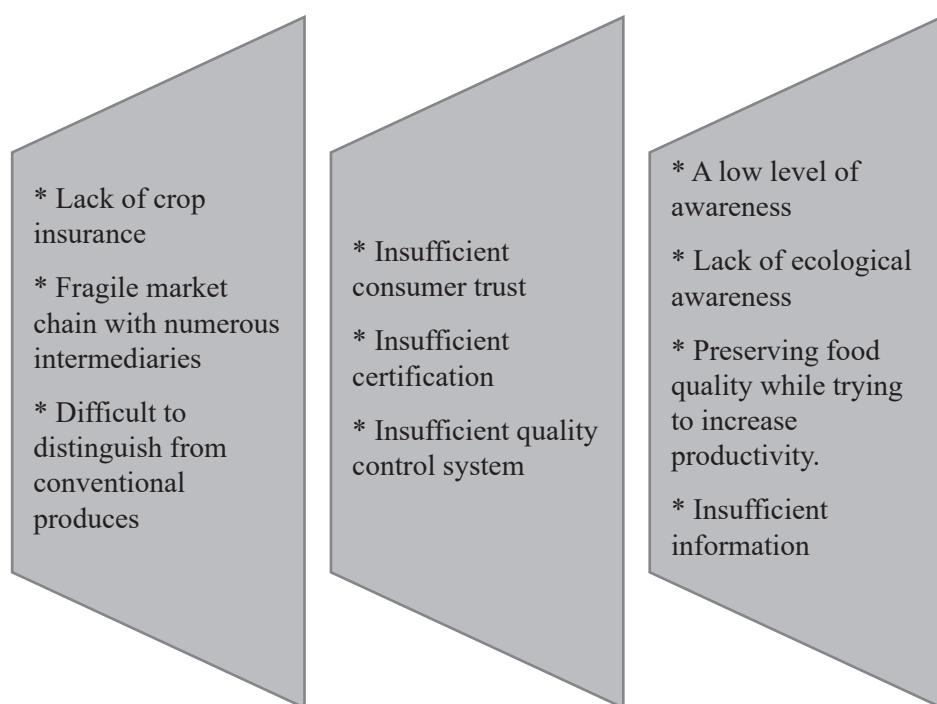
* Lack of crop insurance

* Fragile market chain with numerous intermediaries

* Difficult to distinguish from conventional produces

* Insufficient consumer trust

* Insufficient certification

* Insufficient quality control system

* A low level of awareness

* Lack of ecological awareness

* Preserving food quality while trying to increase productivity.

* Insufficient information